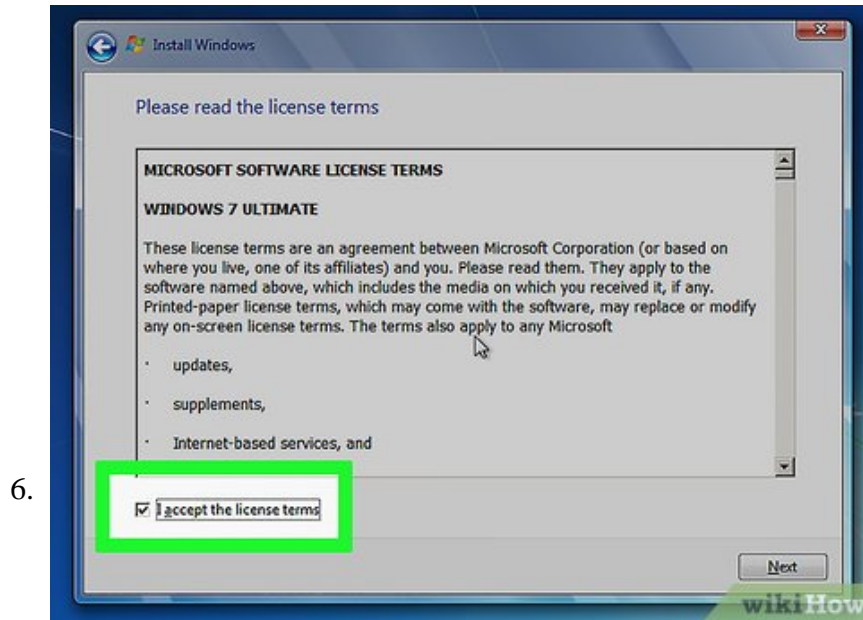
6.

Install Windows

Please read the license terms

MICROSOFT SOFTWARE LICENSE TERMS

WINDOWS 7 ULTIMATE

These license terms are an agreement between Microsoft Corporation (or based on where you live, one of its affiliates) and you. Please read them. They apply to the software named above, which includes the media on which you received it, if any. Printed-paper license terms, which may come with the software, may replace or modify any on-screen license terms. The terms also apply to any Microsoft

· updates,

· supplements,

· Internet-based services, and

☑ I accept the license terms

Next

wikiHow